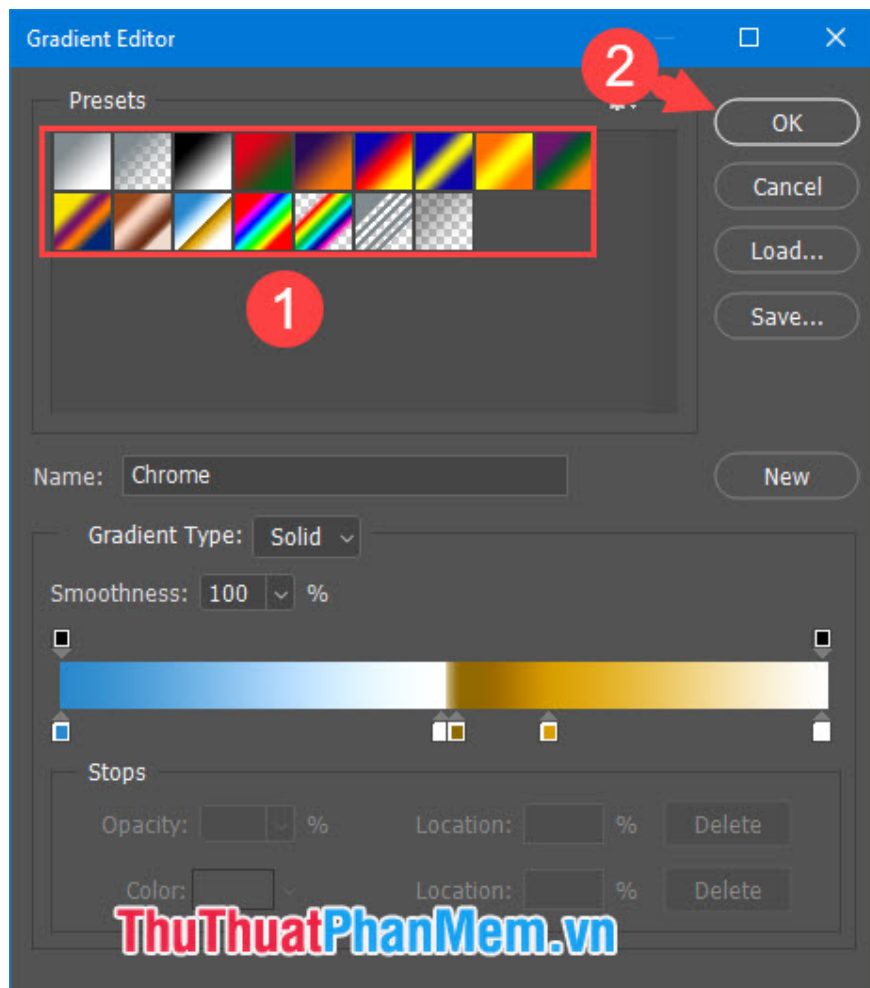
Gradient Editor

Presets

2

1

OK

Cancel

Load...

Save...

Name: Chrome

New

Gradient Type: Solid

Smoothness: 100 %

Stops

Opacity: %

Location: %

Delete

Color:

Location: %

Delete

ThuThuatPhanMem.vn